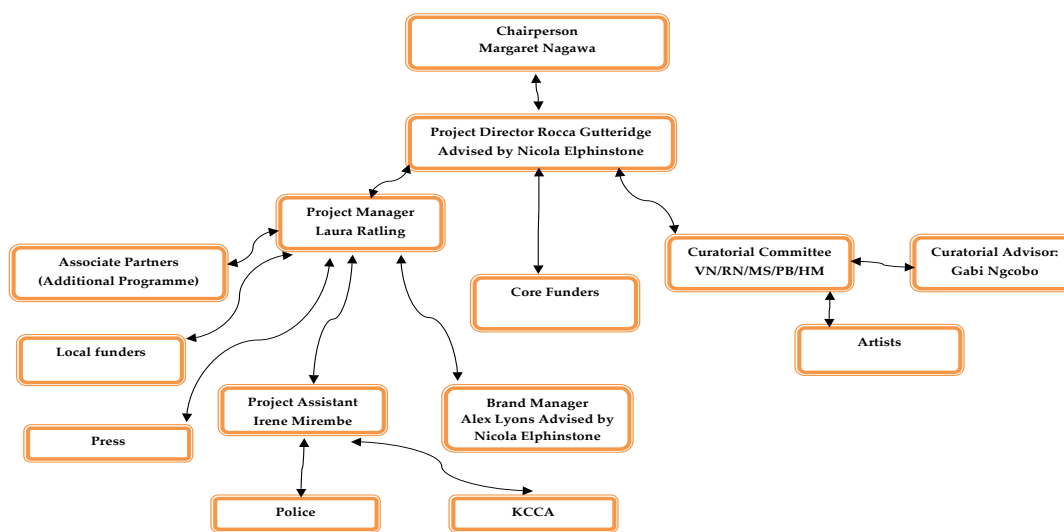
Chairperson
Margaret Nagawa

Project Director Rocca Gutteridge
Advised by Nicola Elphinstone

Project Manager
Laura Ratling

Associate Partners
(Additional Programme)

Local funders

Press

Project Assistant
Irene Mirembe

Police

KCCA

Brand Manager
Alex Lyons Advised by
Nicola Elphinstone

Core Funders

Curatorial Committee
VN/RN/MS/PB/HM

Curatorial Advisor:
Gabi Ngcobo

Artists